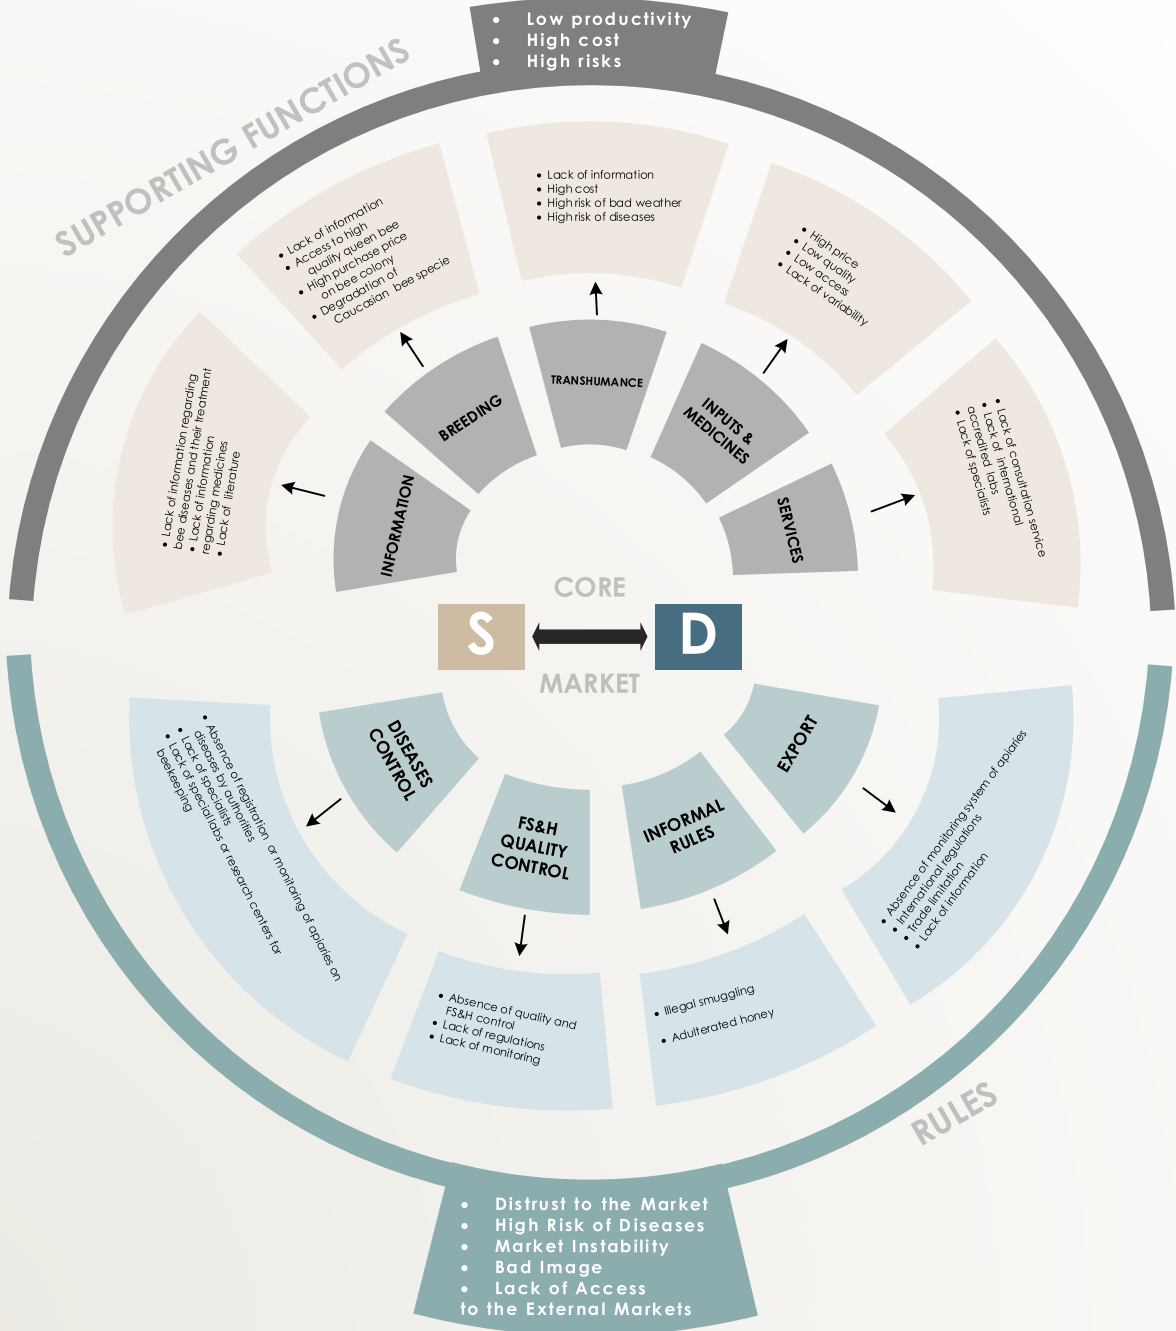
- Low productivity
- High cost
- High risks

SUPPORTING FUNCTIONS

- Lack of information
- Access to high quality queen bee
- High purchase price on bee colony
- Degradation of Caucasian bee specie

- Lack of information
- High cost
- High risk of bad weather
- High risk of diseases

- High price
- Low quality
- Low access
- Lack of variability

- Lack of information regarding bee diseases and their treatment
- Lack of information regarding medicines
- Lack of literature

- Lack of consultation service
- Lack of international accredited labs
- Lack of specialists

BREEDING

TRANSHUMANCE

INPUTS & MEDICINES

INFORMATION

SERVICES

CORE

S

D

MARKET

DISEASES CONTROL

FS&H QUALITY CONTROL

INFORMAL RULES

EXPORT

- Absence of registration or monitoring of apiaries on diseases by authorities
- Lack of specialists
- Lack of special labs or research centers for beekeeping

- Absence of monitoring system of apiaries
- International regulations
- Trade limitation
- Lack of information

- Absence of quality and FS&H control
- Lack of regulations
- Lack of monitoring

- Illegal smuggling
- Adulterated honey

RULES

- Distrust to the Market
- High Risk of Diseases
- Market Instability
- Bad Image
- Lack of Access to the External Markets